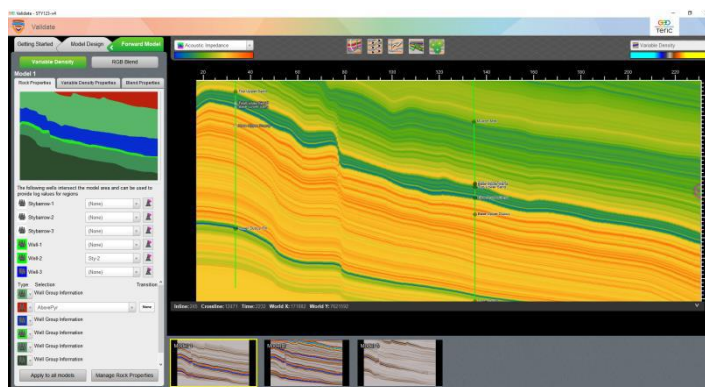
Validate - STY123.vvf

Validate

Getting Started | Model Design | Forward Model

Variable Density | RGB Blend

Model 1

Rock Properties | Variable Density Properties | Blend Properties

The following wells intersect the model area and can be used to provide log values for regions

Stybarrow-1 (None)
Stybarrow-2 (None)
Stybarrow-3 (None)
Well-1 (None)
Well-2 Sty-2
Well-3 (None)

Type | Selection | Transition

Well Group Information
AboveFyl | New
Well Group Information
Well Group Information
Well Group Information
Well Group Information

Apply to all models | Manage Rock Properties

Acoustic Impedance

Variable Density

Ikon

20 | 40 | 60 | 80 | 100 | 120 | 140 | 160 | 180 | 200 | 220

Inline: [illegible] Crossline: 12471 Time: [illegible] World X: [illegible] World Y: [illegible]

Model 1 | Model 2 | Model 3